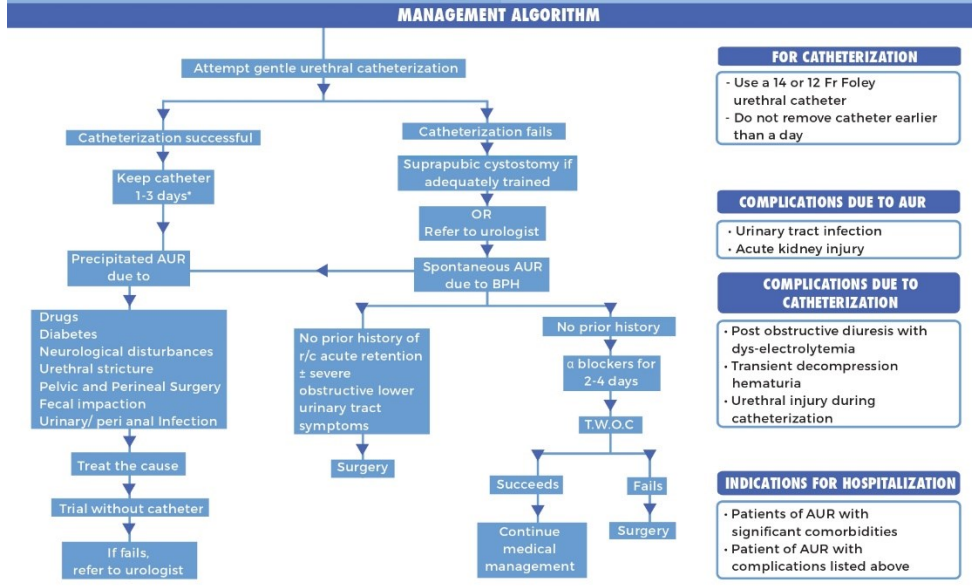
MANAGEMENT ALGORITHM

Attempt gentle urethral catheterization

Catheterization successful

Keep catheter 1-3 days*

Precipitated AUR due to

Drugs
Diabetes
Neurological disturbances
Urethral stricture
Pelvic and Perineal Surgery
Fecal impaction
Urinary/ peri anal Infection

Treat the cause

Trial without catheter

If fails, refer to urologist

Catheterization fails

Suprapubic cystostomy if adequately trained

OR
Refer to urologist

Spontaneous AUR due to BPH

No prior history of r/c acute retention ± severe obstructive lower urinary tract symptoms

Surgery

No prior history

α blockers for 2-4 days

T.W.O.C

Succeeds

Continue medical management

Fails

Surgery

FOR CATHETERIZATION

- Use a 14 or 12 Fr Foley urethral catheter
- Do not remove catheter earlier than a day

COMPLICATIONS DUE TO AUR

• Urinary tract infection
• Acute kidney injury

COMPLICATIONS DUE TO CATHETERIZATION

• Post obstructive diuresis with dys-electrolytemia
• Transient decompression hematuria
• Urethral injury during catheterization

INDICATIONS FOR HOSPITALIZATION

• Patients of AUR with significant comorbidities
• Patient of AUR with complications listed above